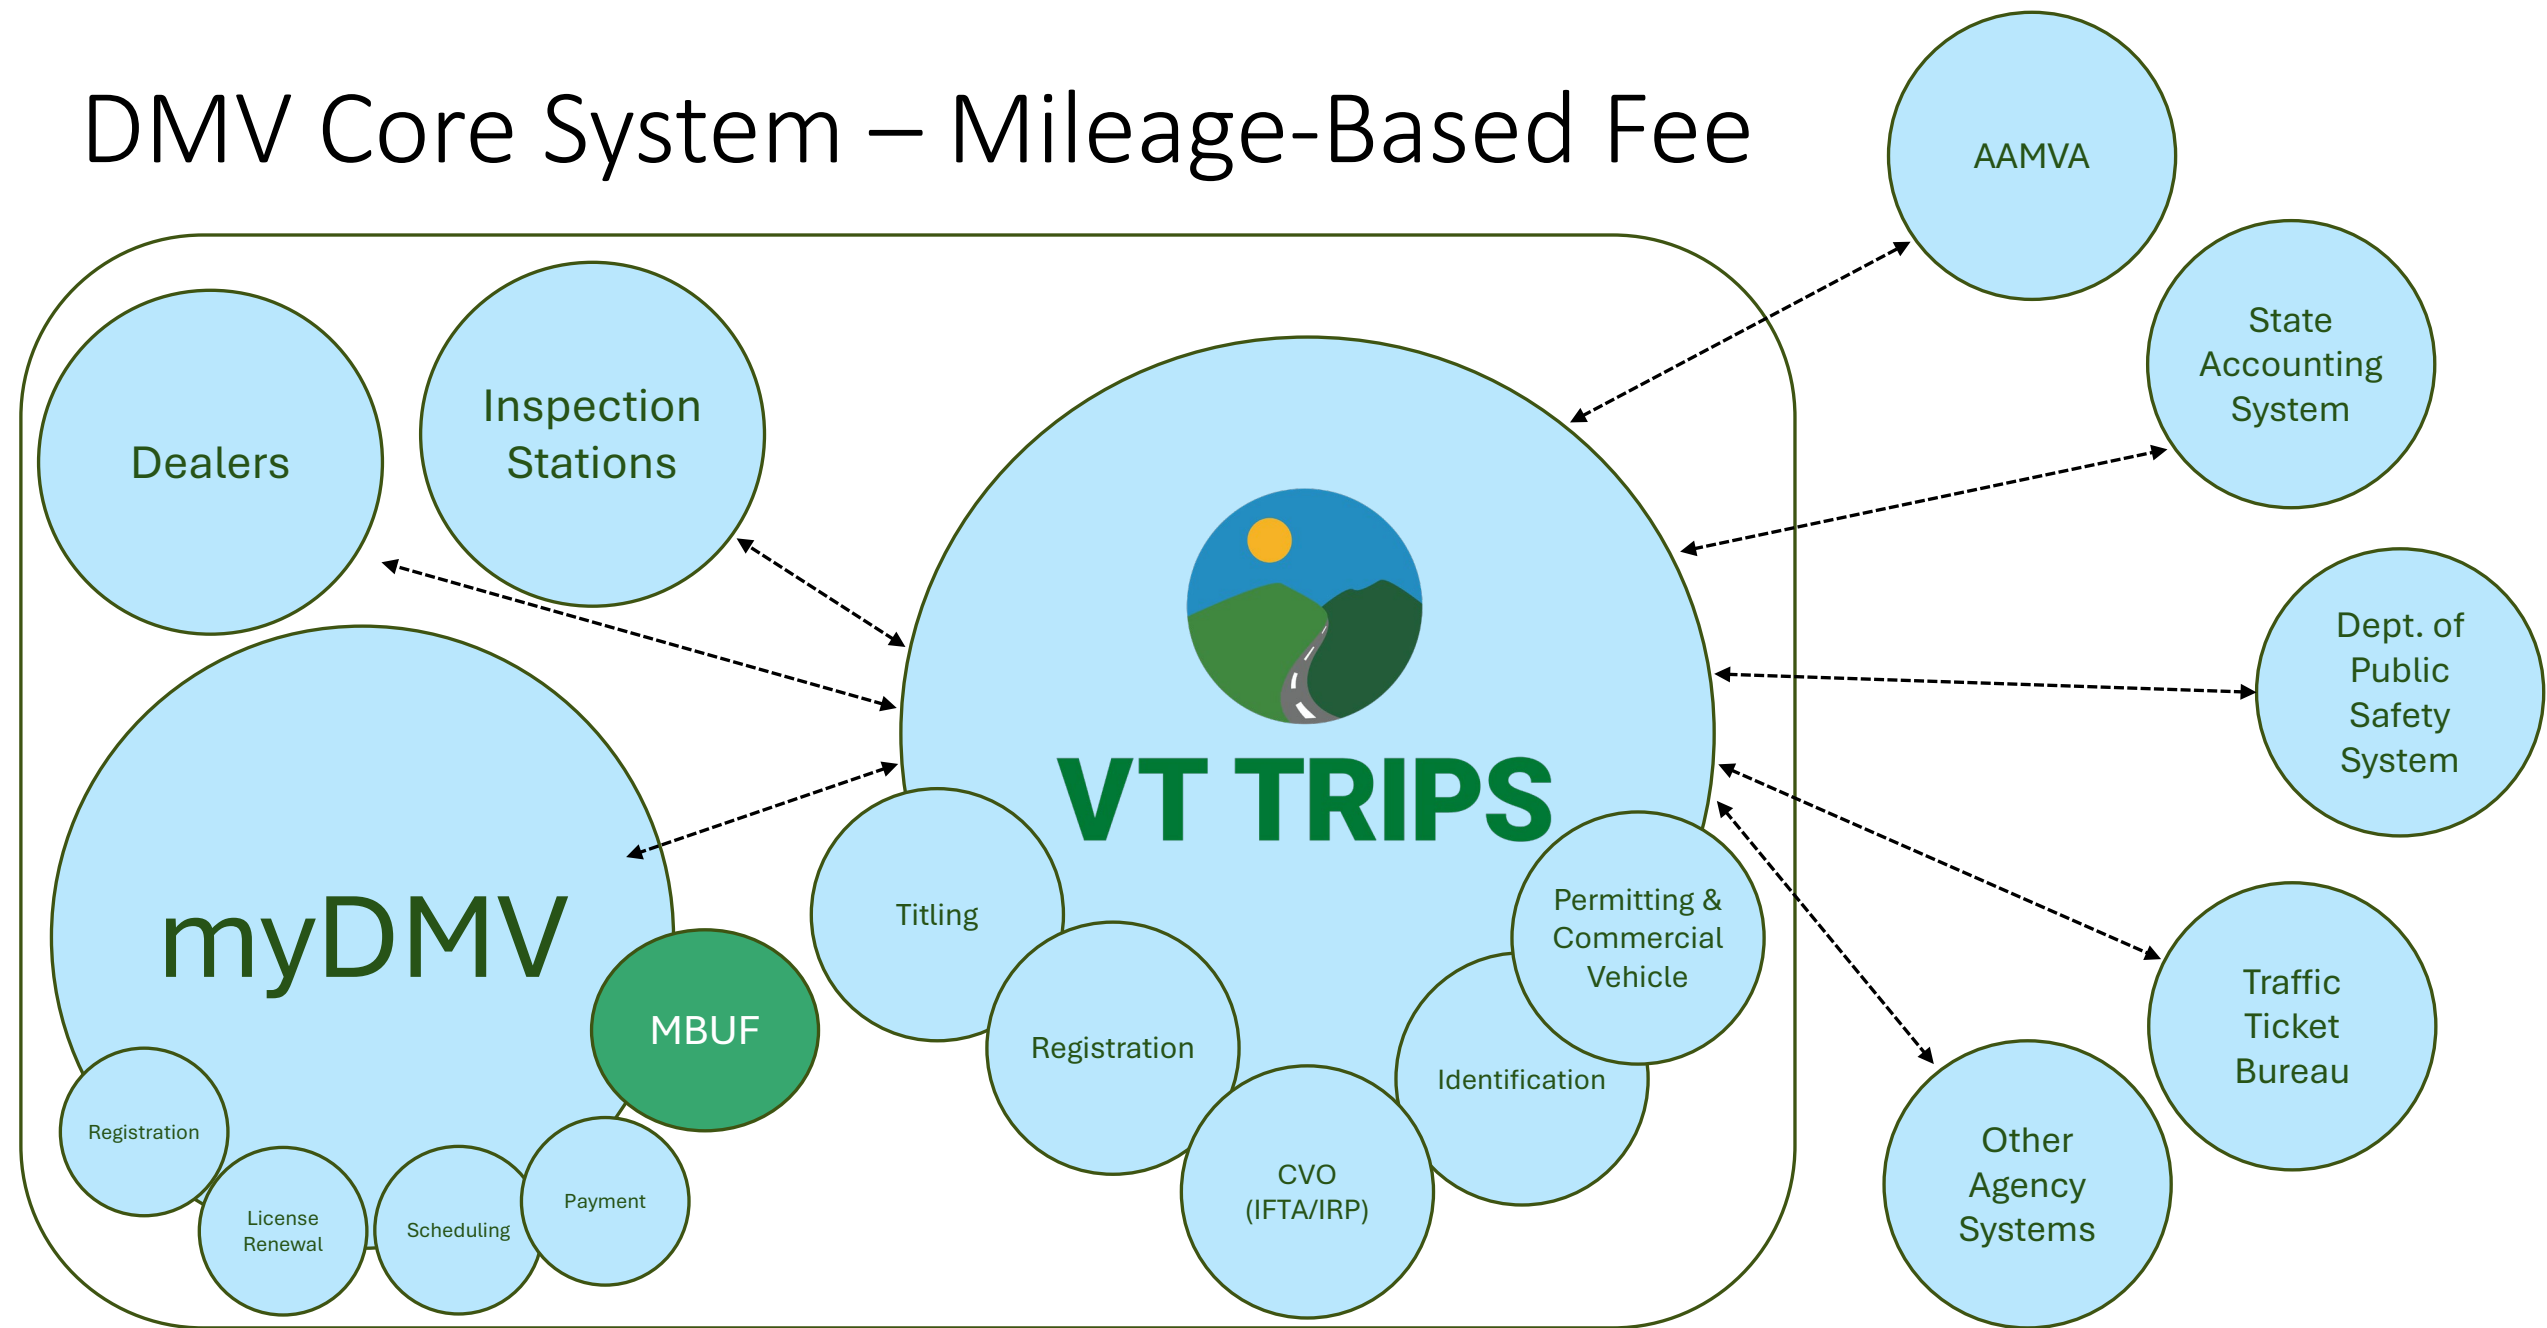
DMV Core System – Mileage-Based Fee

AAMVA

State Accounting System

Dept. of Public Safety System

Traffic Ticket Bureau

Other Agency Systems

Dealers

Inspection Stations

VT TRIPS

Titling

Registration

CVO (IFTA/IRP)

Identification

Permitting & Commercial Vehicle

myDMV

MBUF

Registration

License Renewal

Scheduling

Payment